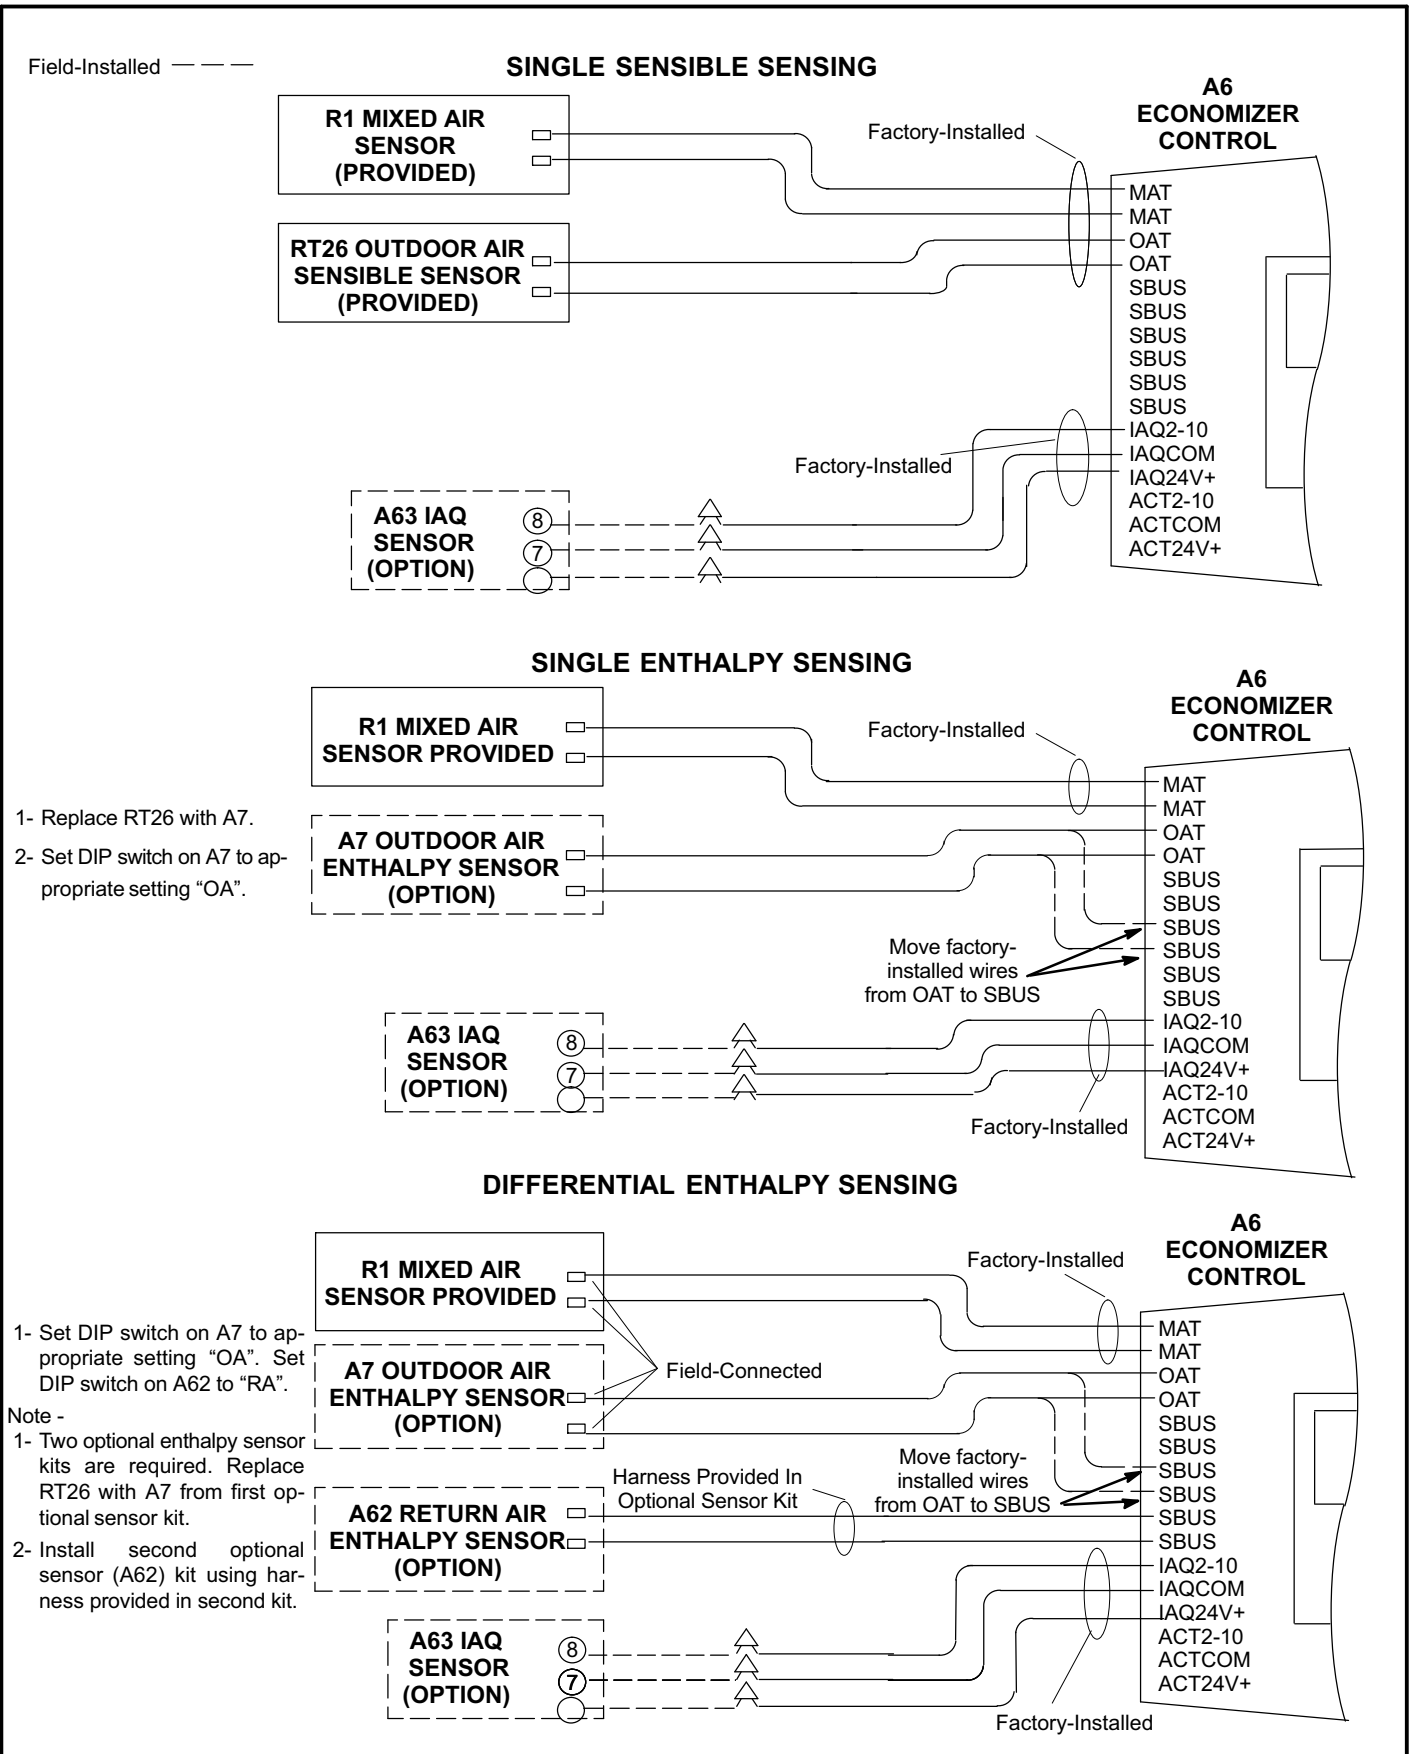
Field-Installed — — —

SINGLE SENSIBLE SENSING

R1 MIXED AIR SENSOR (PROVIDED)

RT26 OUTDOOR AIR SENSIBLE SENSOR (PROVIDED)

Factory-Installed

A6 ECONOMIZER CONTROL

MAT
MAT
OAT
OAT
SBUS
SBUS
SBUS
SBUS
SBUS
SBUS
IAQ2-10
IAQCOM
IAQ24V+
ACT2-10
ACTCOM
ACT24V+

Factory-Installed

A63 IAQ SENSOR (OPTION)

8
7

SINGLE ENTHALPY SENSING

R1 MIXED AIR SENSOR PROVIDED

Factory-Installed

A6 ECONOMIZER CONTROL

1- Replace RT26 with A7.
2- Set DIP switch on A7 to appropriate setting “OA”.

A7 OUTDOOR AIR ENTHALPY SENSOR (OPTION)

MAT
MAT
OAT
OAT
SBUS
SBUS
SBUS
SBUS
SBUS
SBUS
IAQ2-10
IAQCOM
IAQ24V+
ACT2-10
ACTCOM
ACT24V+

Move factory-installed wires from OAT to SBUS

A63 IAQ SENSOR (OPTION)

8
7

Factory-Installed

DIFFERENTIAL ENTHALPY SENSING

R1 MIXED AIR SENSOR PROVIDED

Factory-Installed

A6 ECONOMIZER CONTROL

1- Set DIP switch on A7 to appropriate setting “OA”. Set DIP switch on A62 to “RA”.
Note -
1- Two optional enthalpy sensor kits are required. Replace RT26 with A7 from first optional sensor kit.
2- Install second optional sensor (A62) kit using harness provided in second kit.

A7 OUTDOOR AIR ENTHALPY SENSOR (OPTION)

Field-Connected

MAT
MAT
OAT
OAT
SBUS
SBUS
SBUS
SBUS
SBUS
SBUS
IAQ2-10
IAQCOM
IAQ24V+
ACT2-10
ACTCOM
ACT24V+

Move factory-installed wires from OAT to SBUS

Harness Provided In Optional Sensor Kit

A62 RETURN AIR ENTHALPY SENSOR (OPTION)

A63 IAQ SENSOR (OPTION)

8
7

Factory-Installed